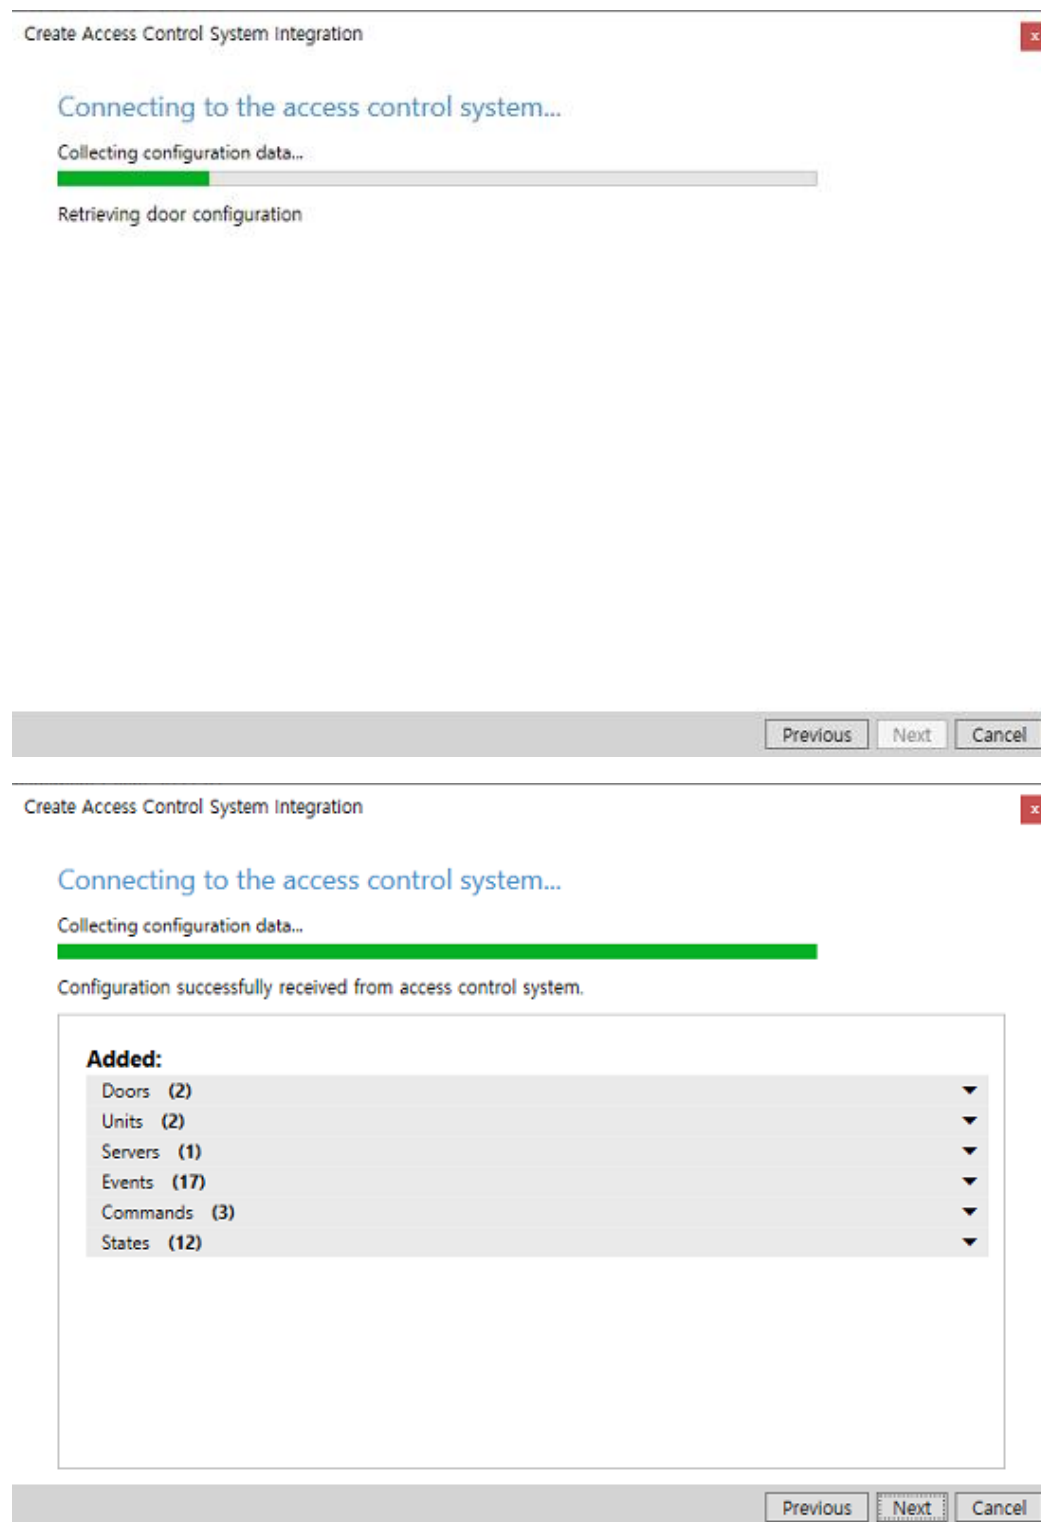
Create Access Control System Integration

x

Connecting to the access control system...

Collecting configuration data...

Retrieving door configuration

Previous Next Cancel

Create Access Control System Integration

x

Connecting to the access control system...

Collecting configuration data...

Configuration successfully received from access control system.

Added:

Doors (2)
Units (2)
Servers (1)
Events (17)
Commands (3)
States (12)

Previous Next Cancel